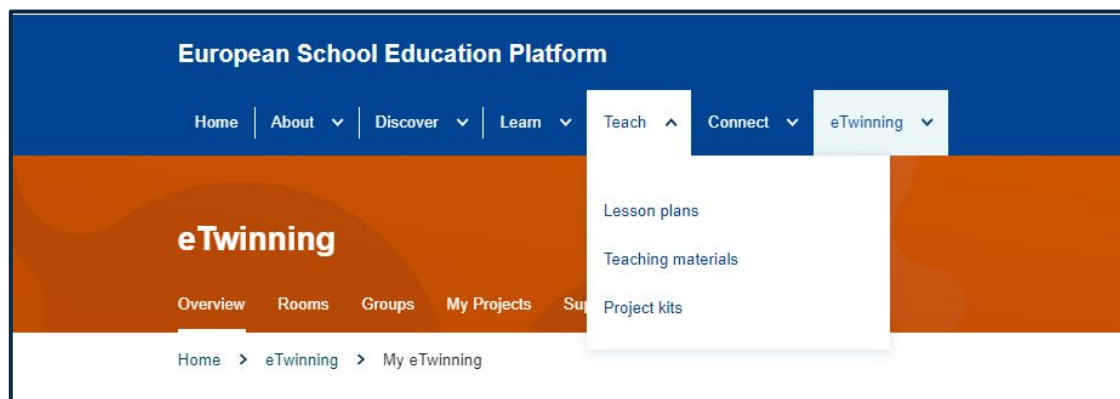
European School Education Platform

Home | About | Discover | Learn | Teach | Connect | eTwinning

Lesson plans

Teaching materials

Project kits

eTwinning

Overview Rooms Groups My Projects Su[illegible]

Home > eTwinning > My eTwinning